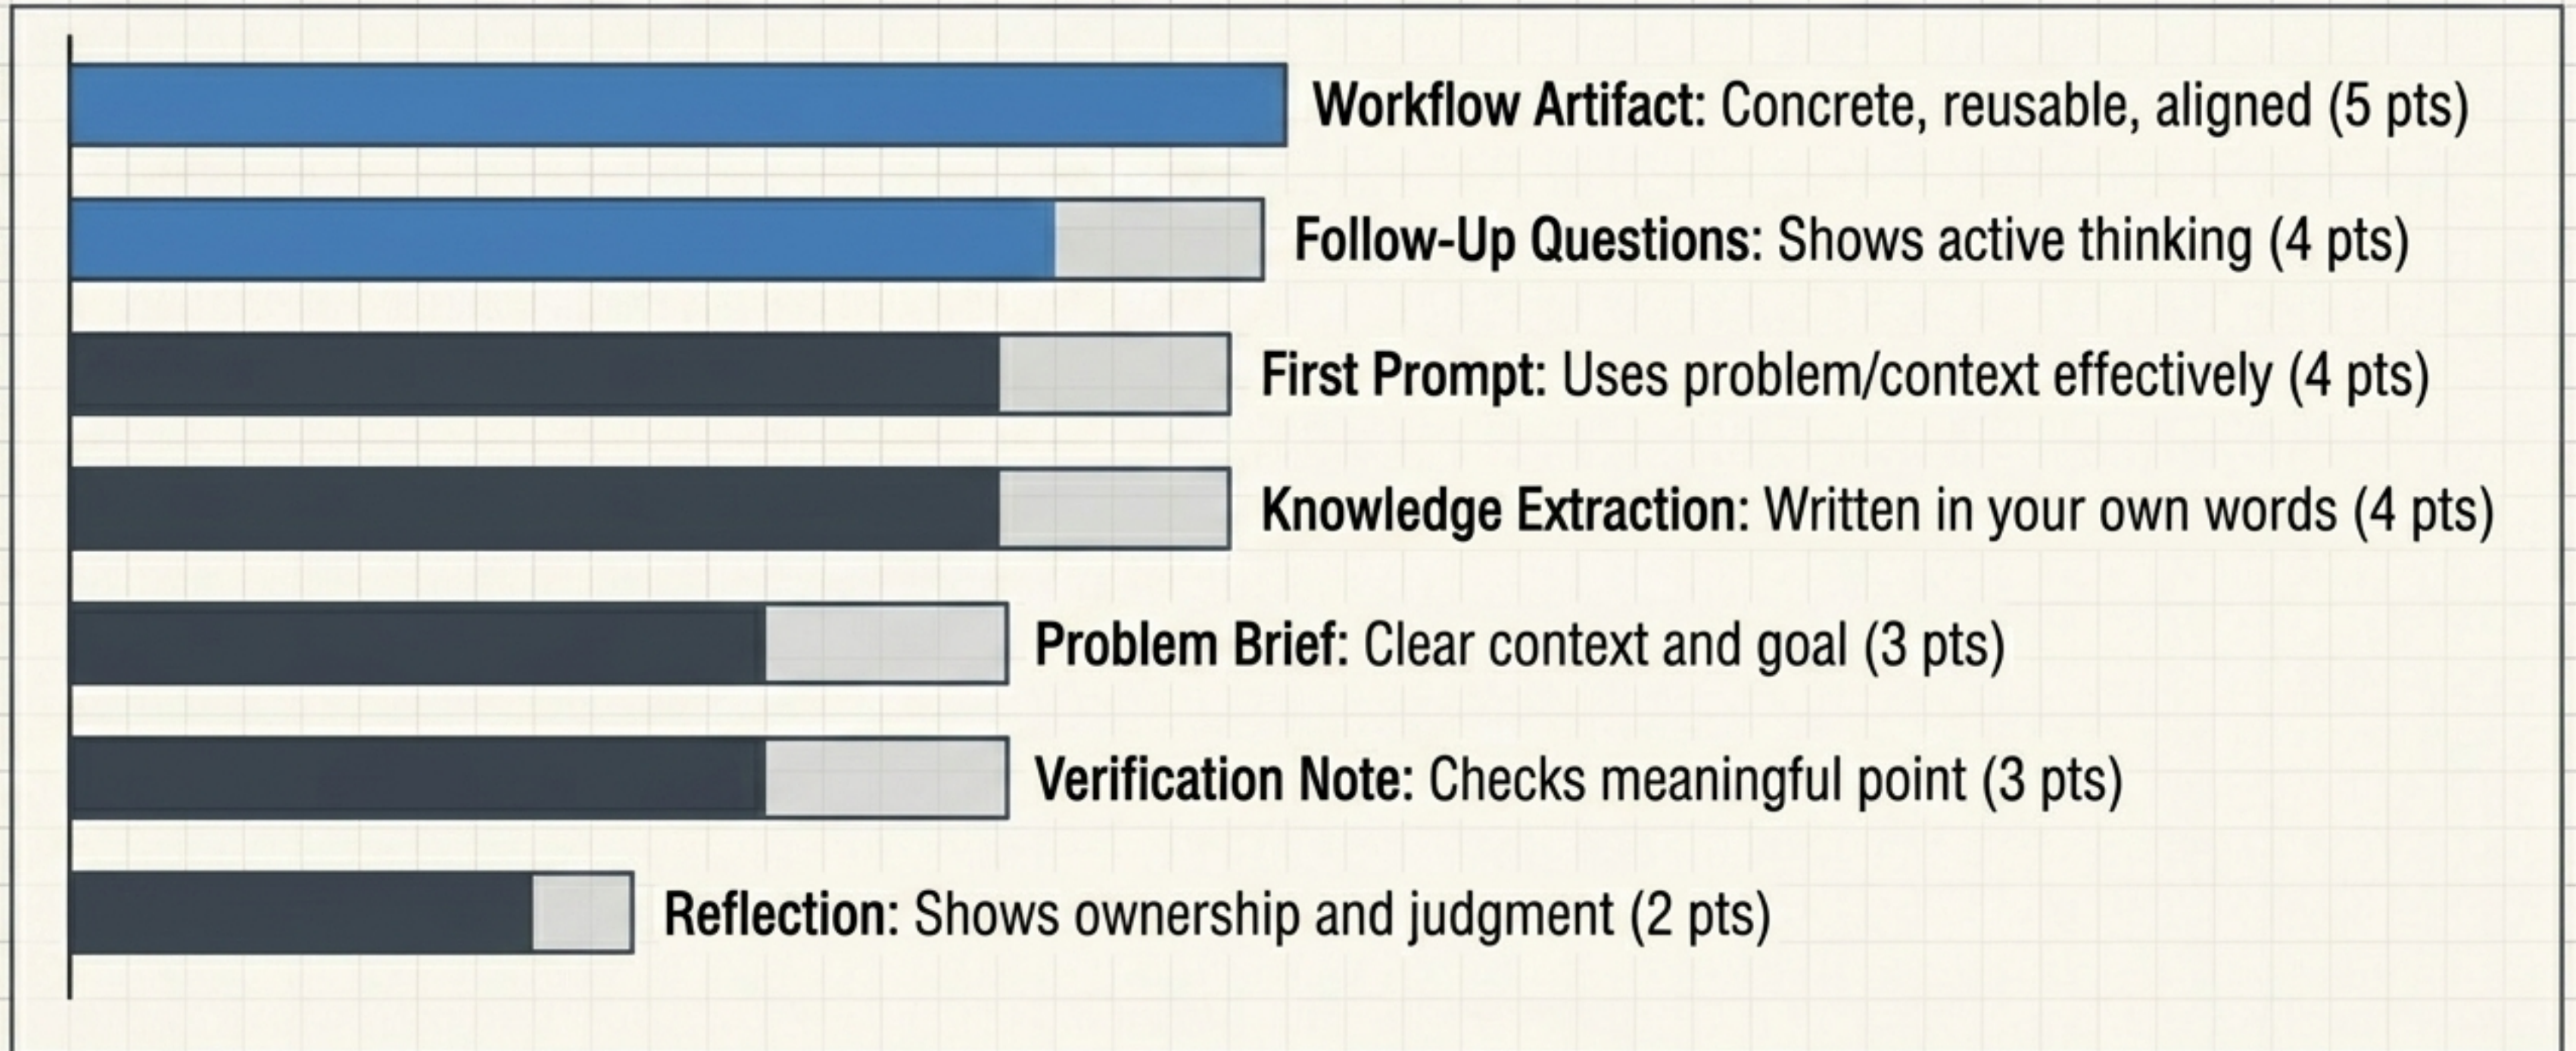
**Workflow Artifact:** Concrete, reusable, aligned (5 pts)

**Follow-Up Questions:** Shows active thinking (4 pts)

**First Prompt:** Uses problem/context effectively (4 pts)

**Knowledge Extraction:** Written in your own words (4 pts)

**Problem Brief:** Clear context and goal (3 pts)

**Verification Note:** Checks meaningful point (3 pts)

**Reflection:** Shows ownership and judgment (2 pts)